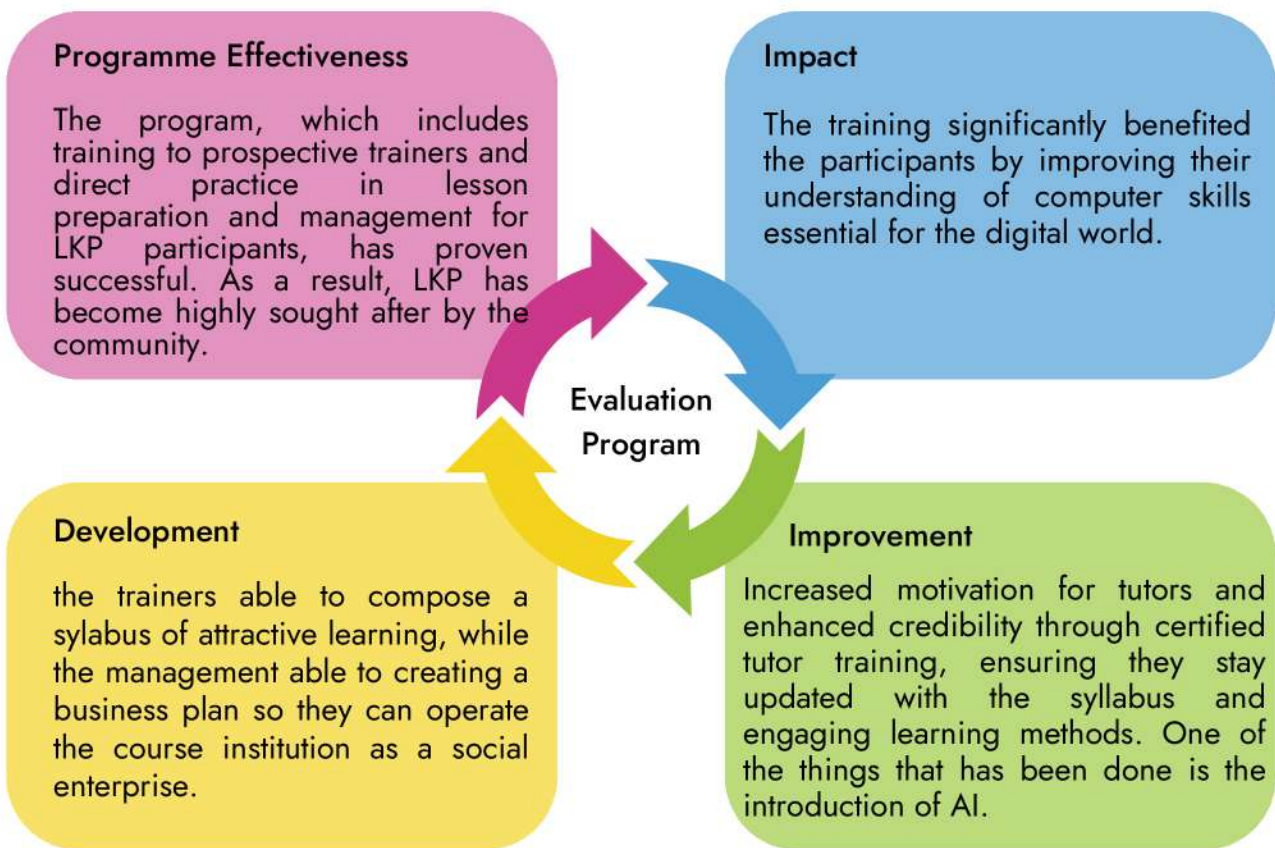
Programme Effectiveness

The program, which includes training to prospective trainers and direct practice in lesson preparation and management for LKP participants, has proven successful. As a result, LKP has become highly sought after by the community.

Impact

The training significantly benefited the participants by improving their understanding of computer skills essential for the digital world.

Evaluation Program

Development

the trainers able to compose a sylabus of attractive learning, while the management able to creating a business plan so they can operate the course institution as a social enterprise.

Improvement

Increased motivation for tutors and enhanced credibility through certified tutor training, ensuring they stay updated with the syllabus and engaging learning methods. One of the things that has been done is the introduction of AI.